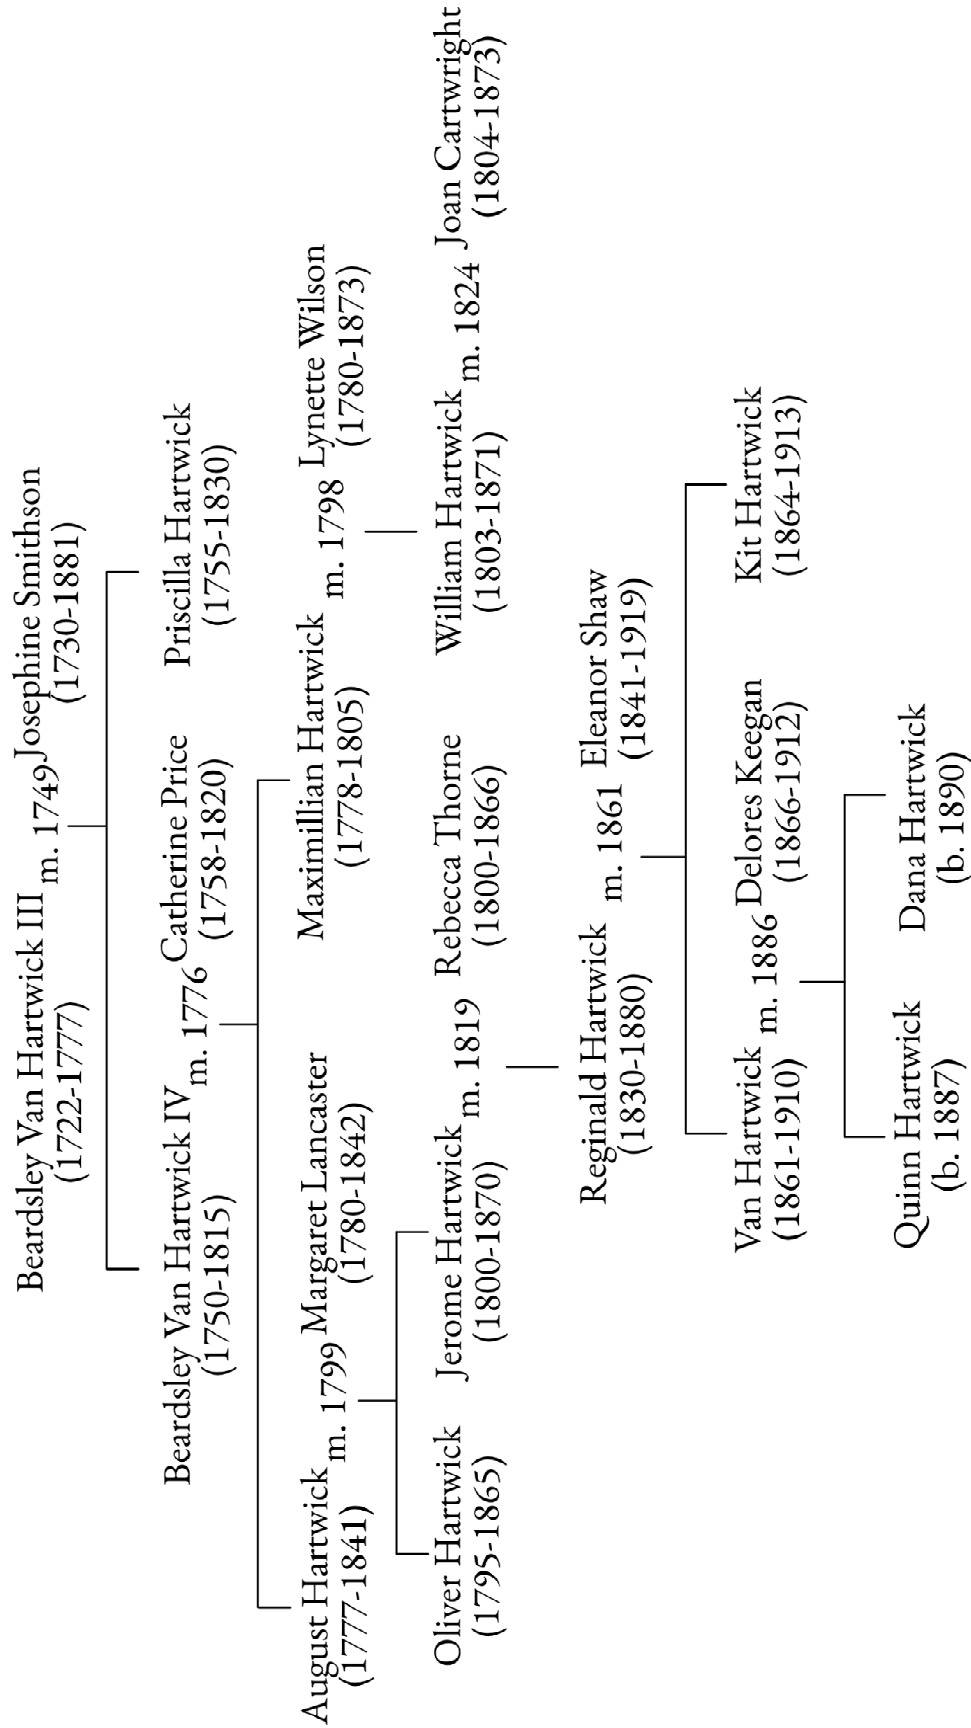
Beardsley Van Hartwick III (1722-1777) m. 1749 Josephine Smithson (1730-1881)

Beardsley Van Hartwick IV (1750-1815) m. 1776 Catherine Price (1758-1820)

Priscilla Hartwick (1755-1830)

August Hartwick (1777-1841) m. 1799 Margaret Lancaster (1780-1842)

Maximillian Hartwick (1778-1805) m. 1798 Lynette Wilson (1780-1873)

Oliver Hartwick (1795-1865)

Jerome Hartwick (1800-1870) m. 1819 Rebecca Thorne (1800-1866)

William Hartwick (1803-1871) m. 1824 Joan Cartwright (1804-1873)

Reginald Hartwick (1830-1880) m. 1861 Eleanor Shaw (1841-1919)

Van Hartwick (1861-1910) m. 1886 Delores Keegan (1866-1912)

Kit Hartwick (1864-1913)

Quinn Hartwick (b. 1887)

Dana Hartwick (b. 1890)